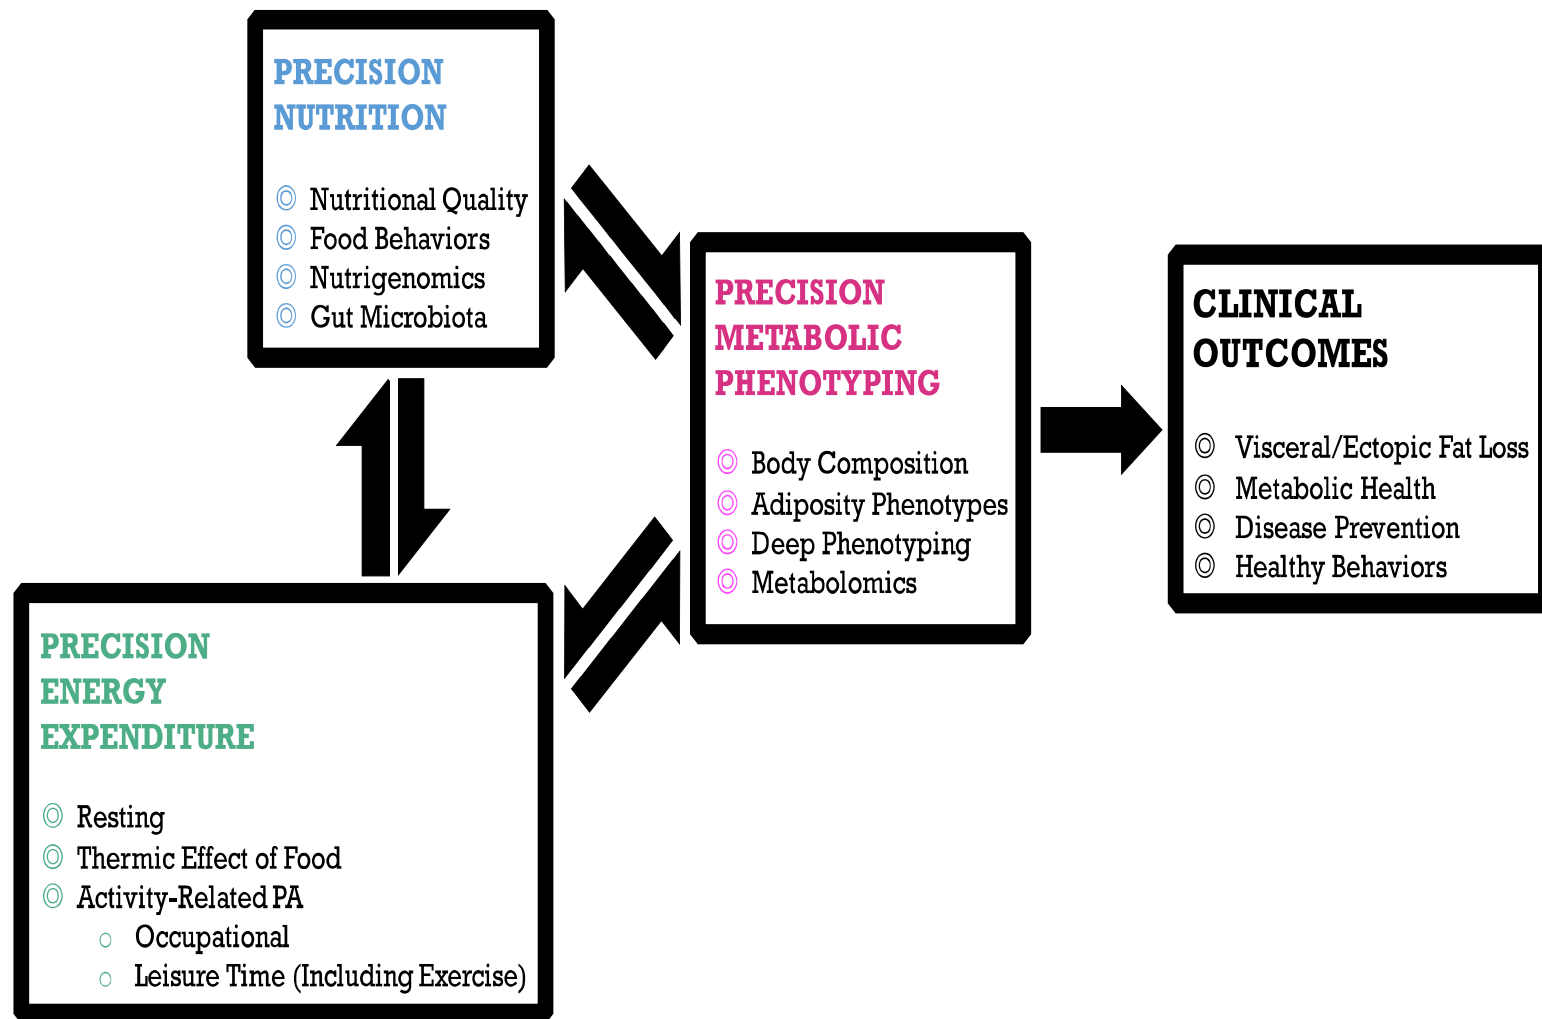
PRECISION NUTRITION

◎ Nutritional Quality
◎ Food Behaviors
◎ Nutrigenomics
◎ Gut Microbiota

PRECISION METABOLIC PHENOTYPING

◎ Body Composition
◎ Adiposity Phenotypes
◎ Deep Phenotyping
◎ Metabolomics

CLINICAL OUTCOMES

◎ Visceral/Ectopic Fat Loss
◎ Metabolic Health
◎ Disease Prevention
◎ Healthy Behaviors

PRECISION ENERGY EXPENDITURE

◎ Resting
◎ Thermic Effect of Food
◎ Activity-Related PA
○ Occupational
○ Leisure Time (Including Exercise)